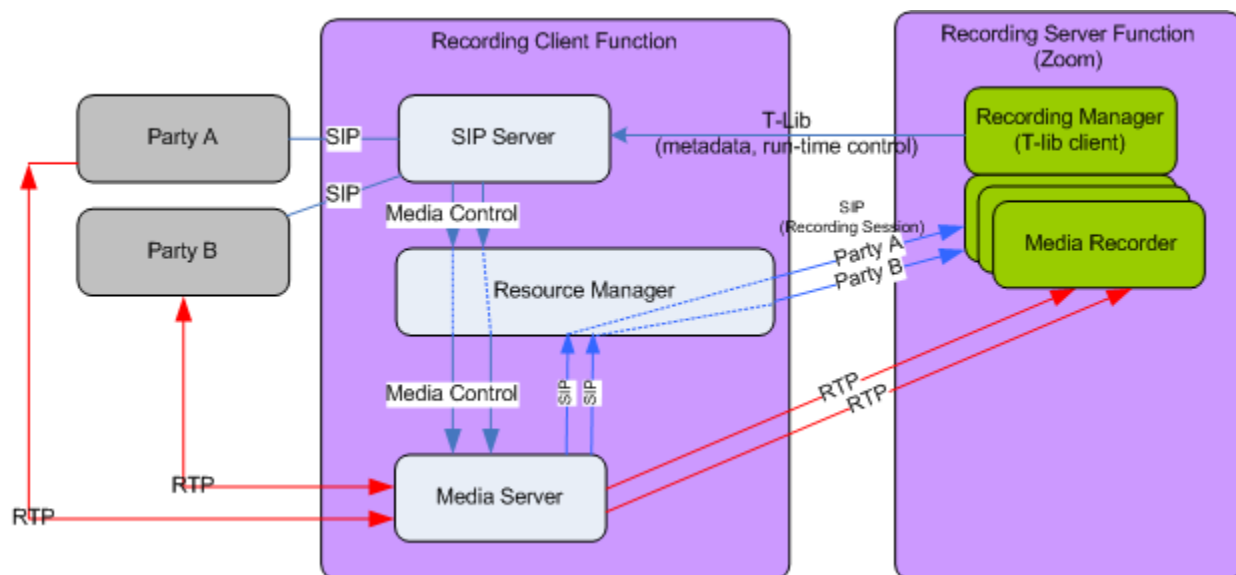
Recording Client Function

Recording Server Function (Zoom)

Party A

SIP

SIP Server

T-Lib (metadata, run-time control)

Recording Manager (T-lib client)

SIP

Media Control

Party B

SIP (Recording Session)

Media Recorder

Party A

Party B

Resource Manager

Media Control

SIP

SIP

RTP

RTP

RTP

Media Server

RTP